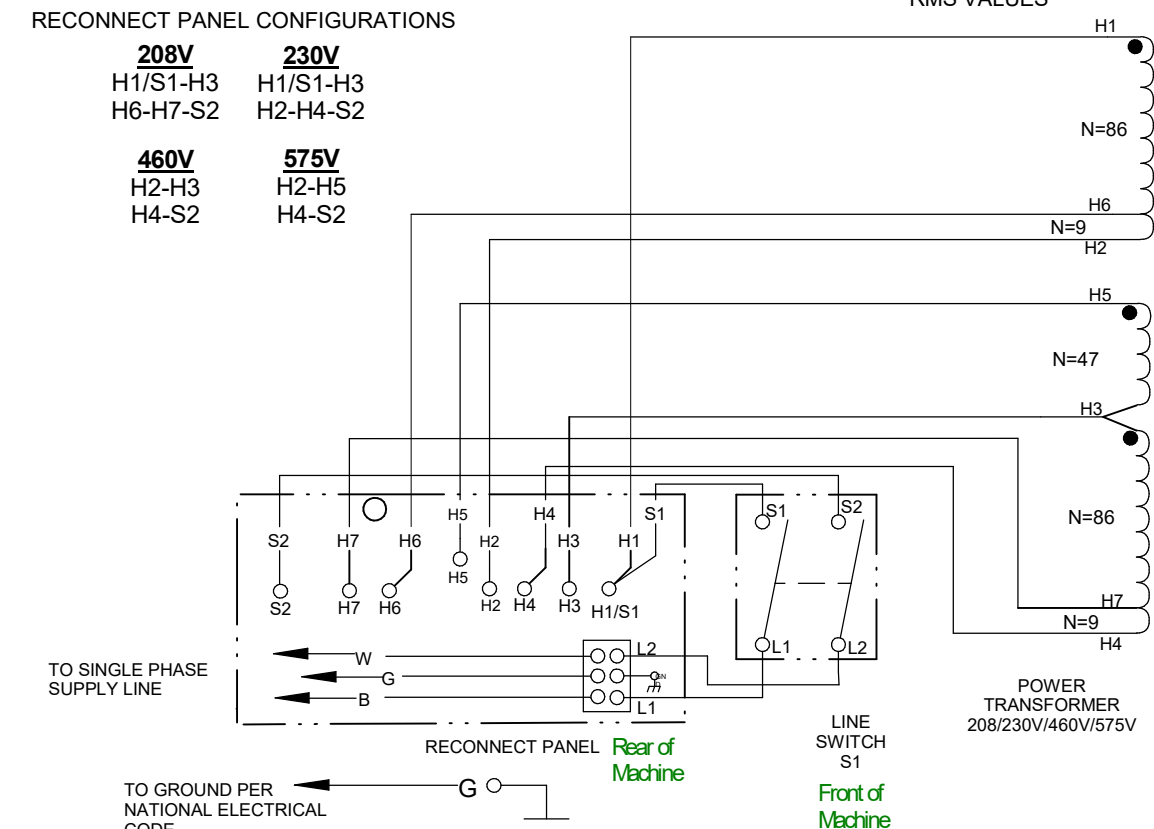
RMS VALUES

RECONNECT PANEL CONFIGURATIONS

208V
H1/S1-H3
H6-H7-S2

230V
H1/S1-H3
H2-H4-S2

460V
H2-H3
H4-S2

575V
H2-H5
H4-S2

H1
N=86
H6
N=9
H2
H5
N=47
H3
N=86
H7
N=9
H4

S2 H7 H6 H5 H2 H4 H3 H1 S1
H5
S2 H7 H6 H2 H4 H3 H1/S1

S1 S2
L1 L2

TO SINGLE PHASE SUPPLY LINE
W
G
B
L2
L1

RECONNECT PANEL Rear of Machine

LINE SWITCH S1

Front of Machine

POWER TRANSFORMER 208/230V/460V/575V

TO GROUND PER NATIONAL ELECTRICAL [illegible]

G